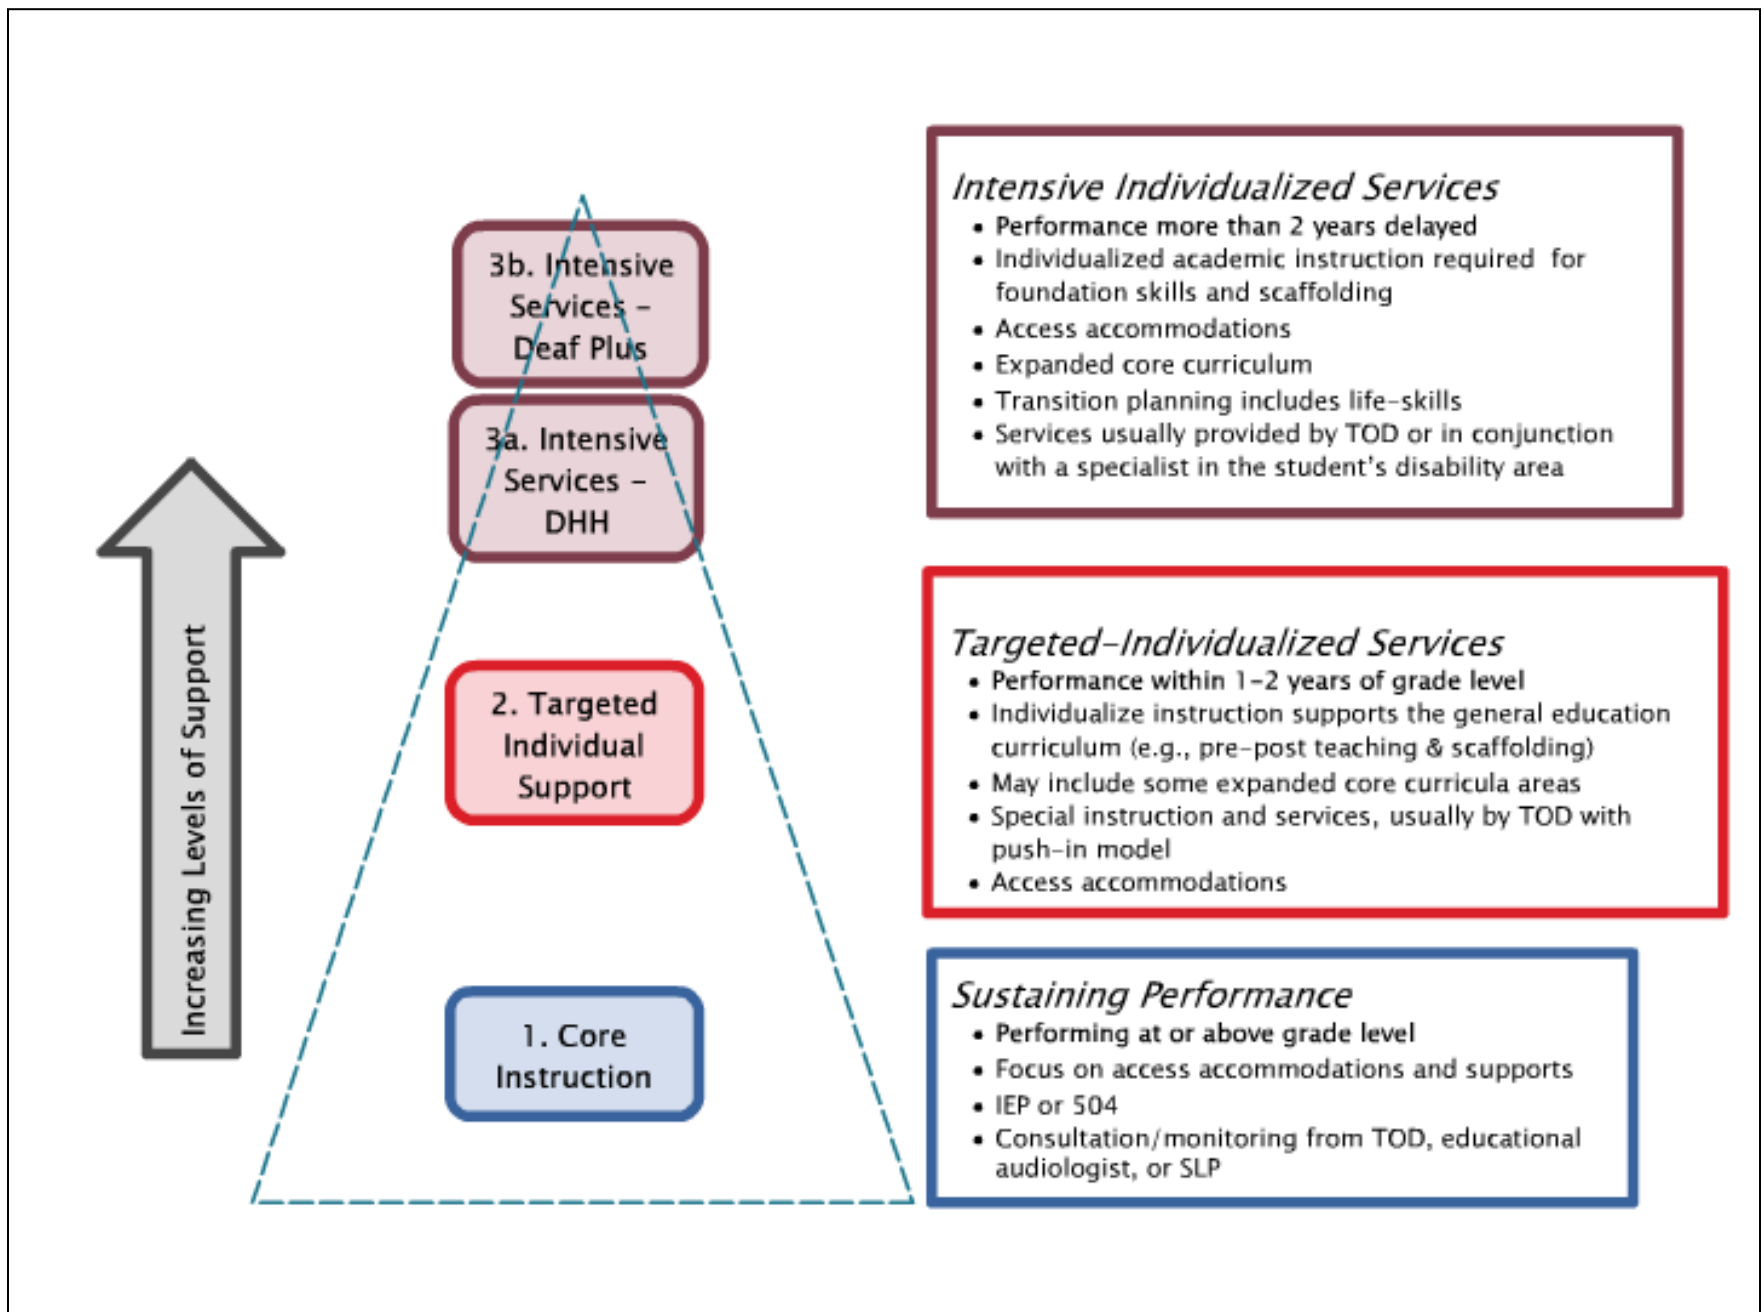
Increasing Levels of Support

3b. Intensive Services – Deaf Plus

3a. Intensive Services – DHH

2. Targeted Individual Support

1. Core Instruction

Intensive Individualized Services
- Performance more than 2 years delayed
- Individualized academic instruction required for foundation skills and scaffolding
- Access accommodations
- Expanded core curriculum
- Transition planning includes life-skills
- Services usually provided by TOD or in conjunction with a specialist in the student's disability area

Targeted-Individualized Services
- Performance within 1-2 years of grade level
- Individualize instruction supports the general education curriculum (e.g., pre-post teaching & scaffolding)
- May include some expanded core curricula areas
- Special instruction and services, usually by TOD with push-in model
- Access accommodations

Sustaining Performance
- Performing at or above grade level
- Focus on access accommodations and supports
- IEP or 504
- Consultation/monitoring from TOD, educational audiologist, or SLP